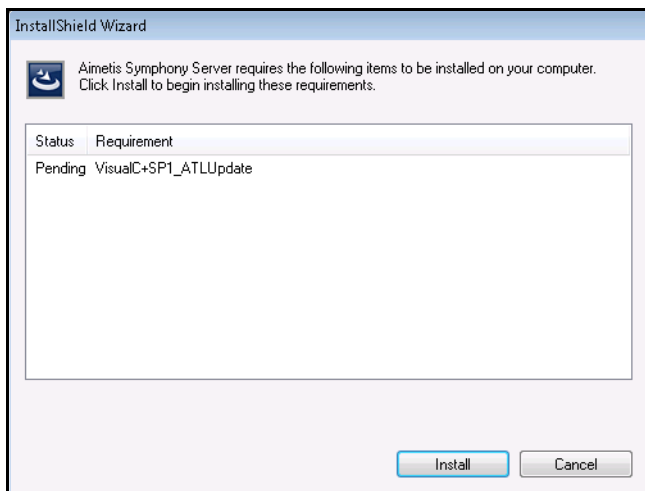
InstallShield Wizard

Aimetis Symphony Server requires the following items to be installed on your computer. Click Install to begin installing these requirements.

| Status | Requirement |
|---|---|
| Pending | VisualC+SP1_ATLUpdate |

Install

Cancel